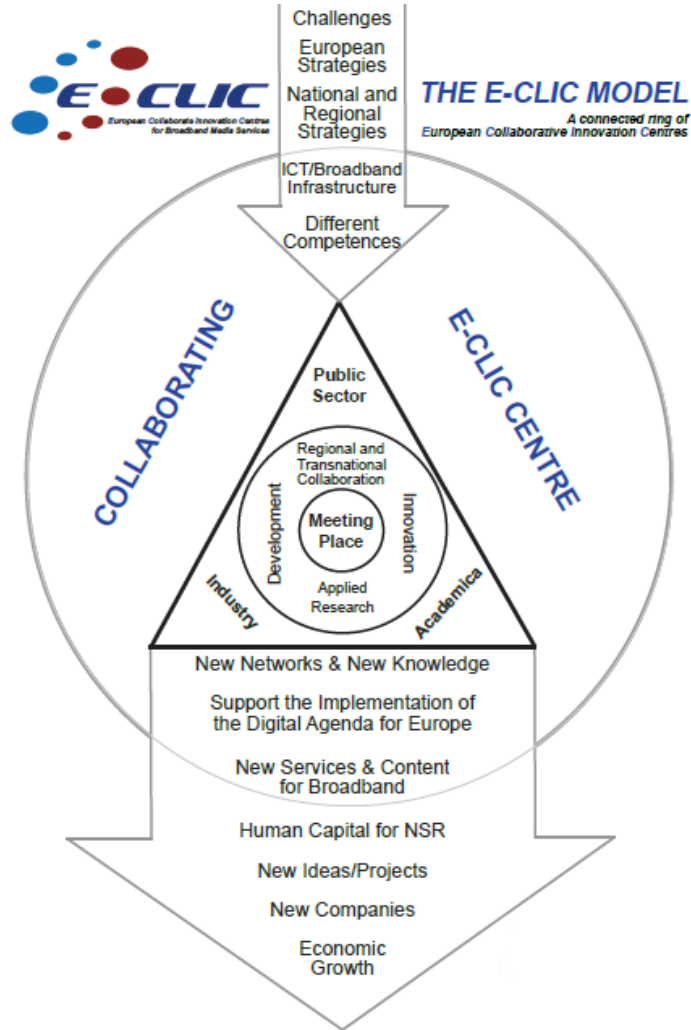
E-CLIC
European Collaborate Innovation Centres for Broadband Media Services

Challenges

European Strategies

National and Regional Strategies

ICT/Broadband Infrastructure

Different Competences

THE E-CLIC MODEL
A connected ring of European Collaborative Innovation Centres

COLLABORATING

E-CLIC CENTRE

Public Sector

Regional and Transnational Collaboration

Development

Meeting Place

Innovation

Applied Research

Industry

Academica

New Networks & New Knowledge

Support the Implementation of the Digital Agenda for Europe

New Services & Content for Broadband

Human Capital for NSR

New Ideas/Projects

New Companies

Economic Growth